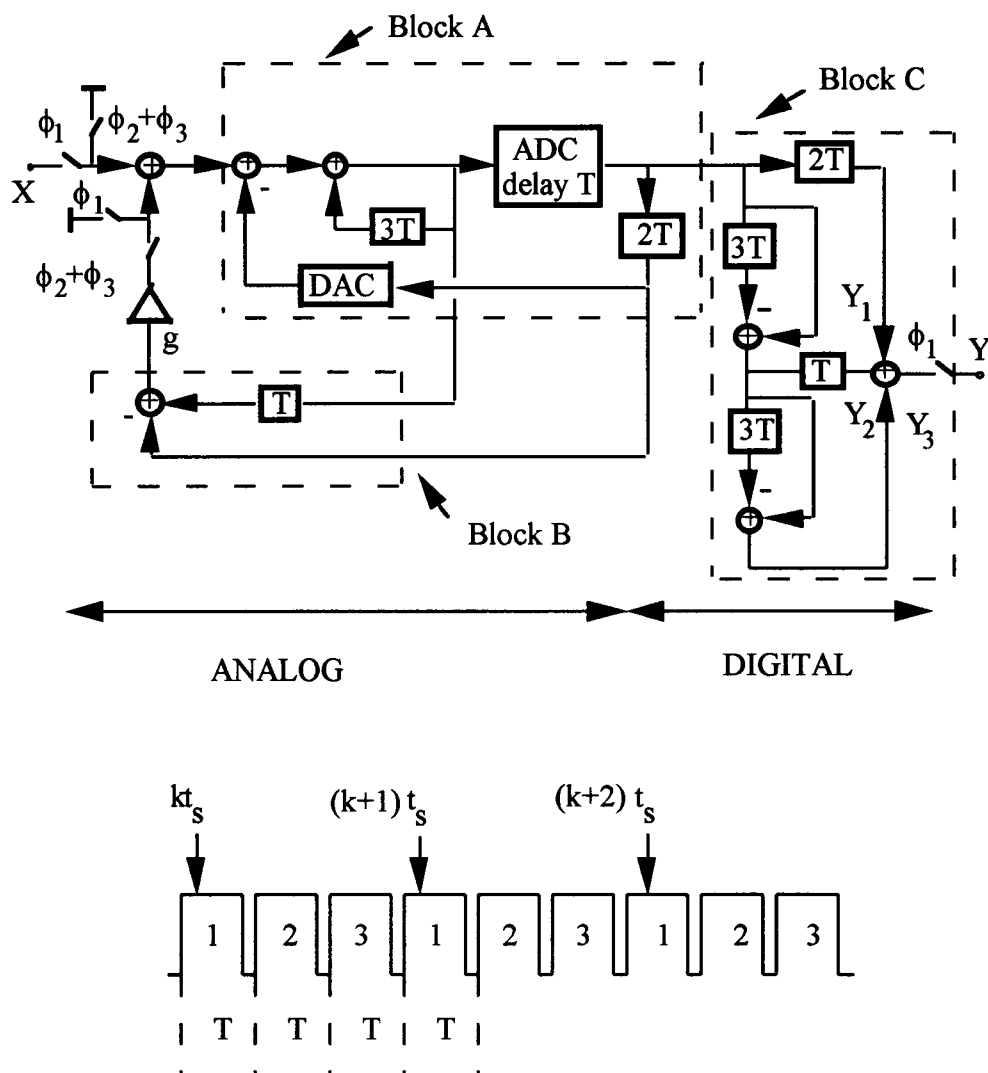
Block A

Block C

$\phi_1$ $\phi_2+\phi_3$

X

$\phi_1$

$\phi_2+\phi_3$

g

-

-

3T

ADC delay T

DAC

2T

2T

3T

-

$Y_1$

T

$\phi_1$

Y

$Y_2$ $Y_3$

3T

-

T

Block B

ANALOG

DIGITAL

$kt_s$

$(k+1)\ t_s$

$(k+2)\ t_s$

1 2 3 1 2 3 1 2 3

T T T T